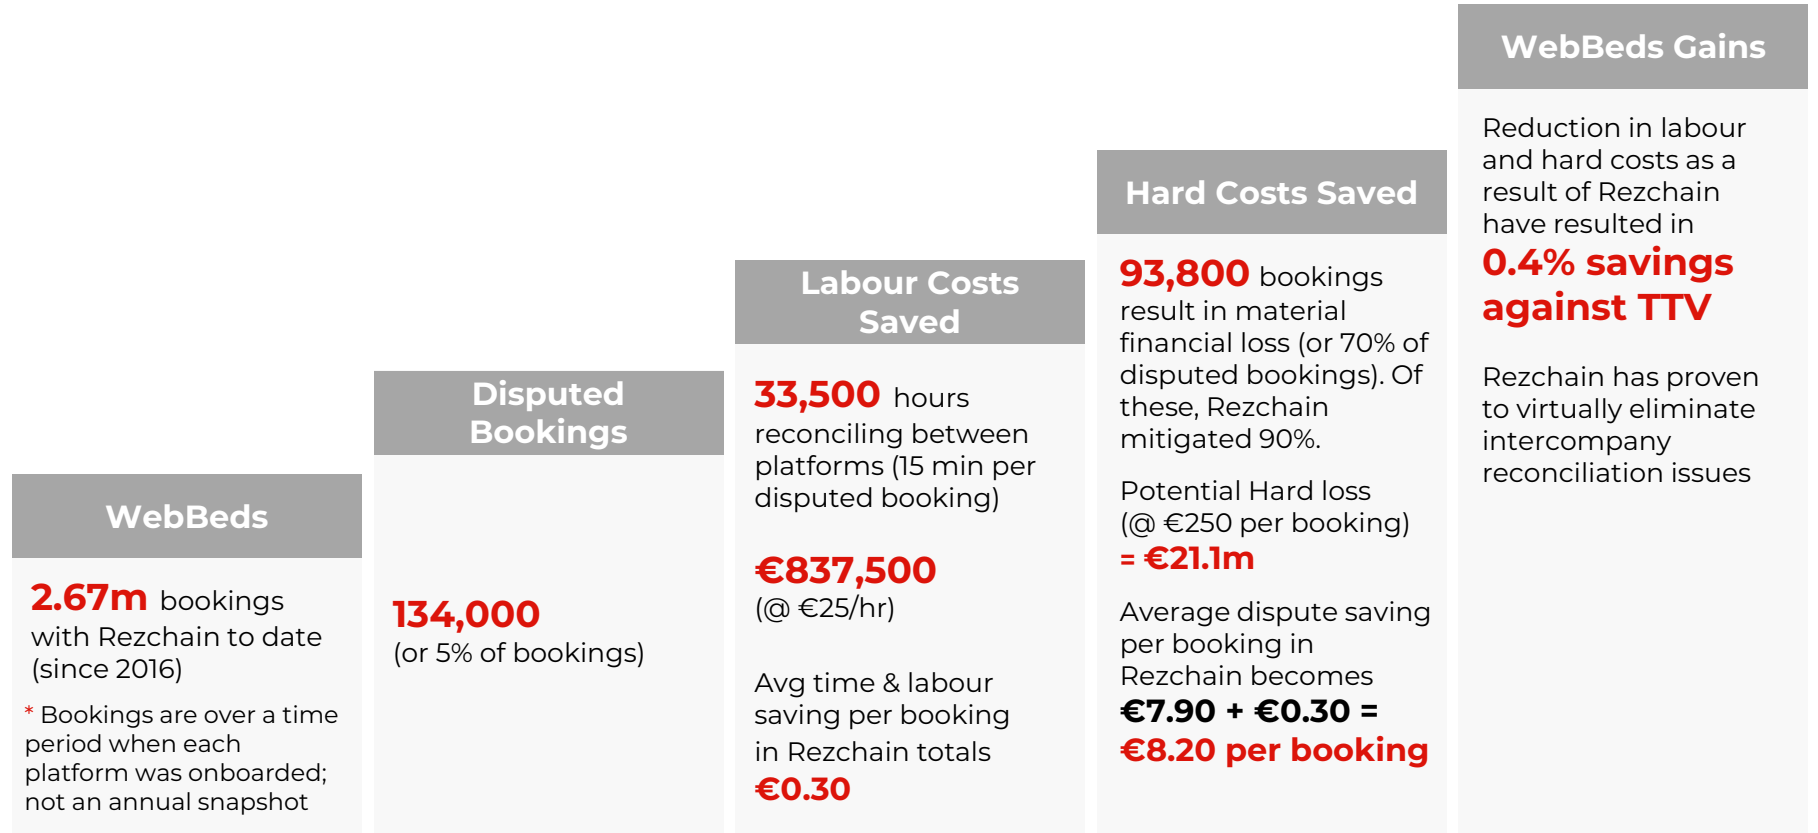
WebBeds

2.67m bookings with Rezchain to date (since 2016)

* Bookings are over a time period when each platform was onboarded; not an annual snapshot

Disputed Bookings

134,000 (or 5% of bookings)

Labour Costs Saved

33,500 hours reconciling between platforms (15 min per disputed booking)

€837,500 (@ €25/hr)

Avg time & labour saving per booking in Rezchain totals €0.30

Hard Costs Saved

93,800 bookings result in material financial loss (or 70% of disputed bookings). Of these, Rezchain mitigated 90%.

Potential Hard loss (@ €250 per booking) = €21.1m

Average dispute saving per booking in Rezchain becomes €7.90 + €0.30 = €8.20 per booking

WebBeds Gains

Reduction in labour and hard costs as a result of Rezchain have resulted in 0.4% savings against TTV

Rezchain has proven to virtually eliminate intercompany reconciliation issues